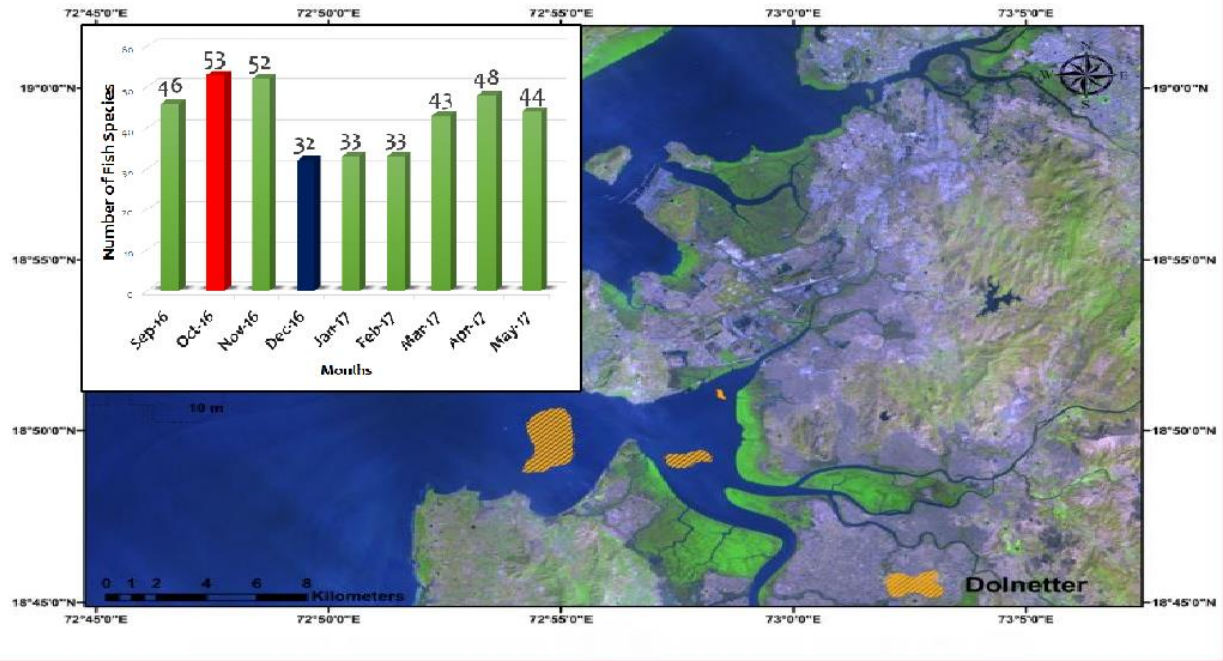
72°45'0"E
72°50'0"E
72°55'0"E
73°0'0"E
73°5'0"E

19°0'0"N
18°55'0"N
18°50'0"N
18°45'0"N

19°0'0"N
18°55'0"N
18°50'0"N
18°45'0"N

60
50
40
30
20
10
0

Number of Fish Species

46
53
52
32
33
33
43
48
44

Sep-16
Oct-16
Nov-16
Dec-16
Jan-17
Feb-17
Mar-17
Apr-17
May-17

Months

N
W
E
S

10 m

0 1 2 4 6 8 Kilometers

Dolnetter

72°45'0"E
72°50'0"E
72°55'0"E
73°0'0"E
73°5'0"E